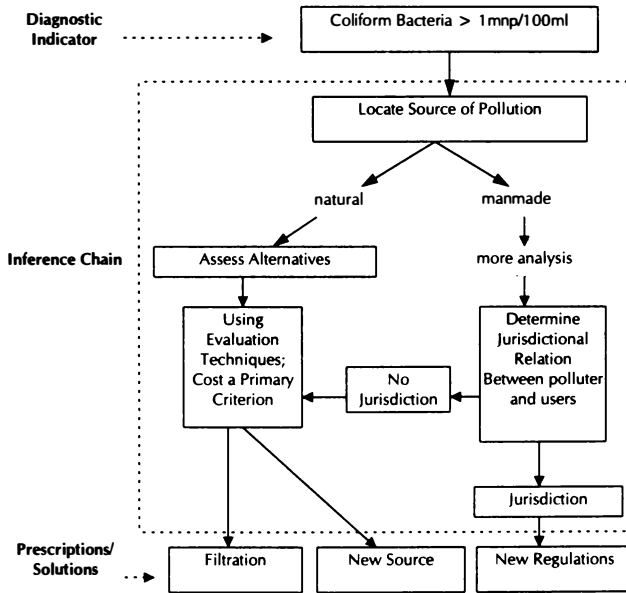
Diagnostic Indicator

Coliform Bacteria > 1mnp/100ml

Inference Chain

Locate Source of Pollution

natural

manmade

Assess Alternatives

more analysis

Using Evaluation Techniques; Cost a Primary Criterion

No Jurisdiction

Determine Jurisdictional Relation Between polluter and users

Jurisdiction

Prescriptions/ Solutions

Filtration

New Source

New Regulations